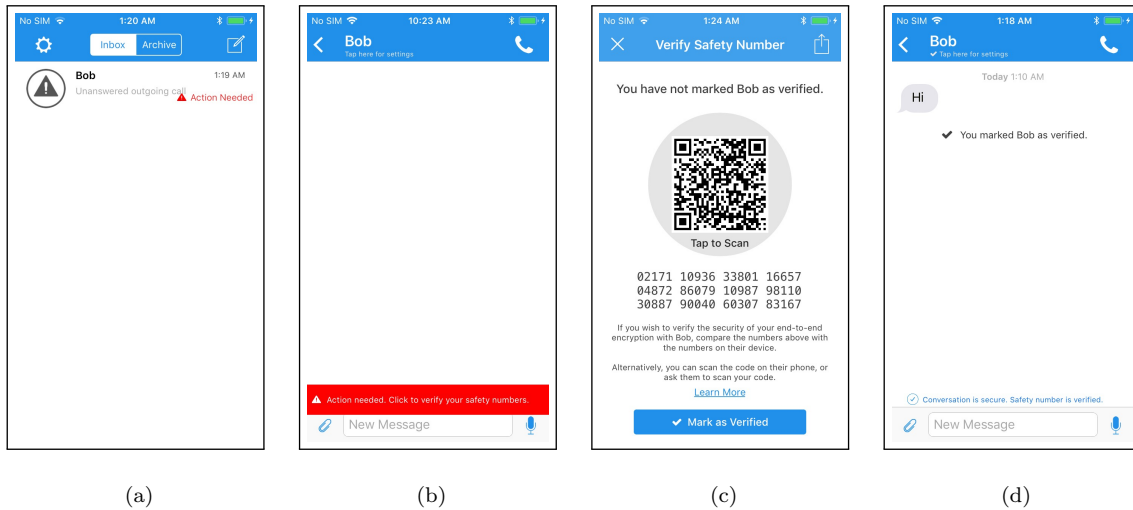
No SIM 1:20 AM

Inbox Archive

Bob 1:19 AM
Unanswered outgoing call
Action Needed

(a)

No SIM 10:23 AM

Bob
Tap here for settings

Action needed. Click to verify your safety numbers.

New Message

(b)

No SIM 1:24 AM

Verify Safety Number

You have not marked Bob as verified.

Tap to Scan

02171 10936 33801 16657
04872 86079 10987 98110
30887 90040 60307 83167

If you wish to verify the security of your end-to-end encryption with Bob, compare the numbers above with the numbers on their device.

Alternatively, you can scan the code on their phone, or ask them to scan your code.

Learn More

Mark as Verified

(c)

No SIM 1:18 AM

Bob
Tap here for settings

Today 1:10 AM

Hi

You marked Bob as verified.

Conversation is secure. Safety number is verified.

New Message

(d)